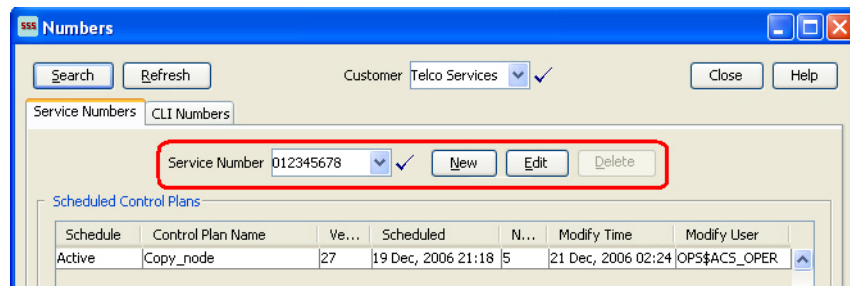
SSS Numbers

Search Refresh Customer Telco Services Close Help

Service Numbers CLI Numbers

Service Number 012345678 New Edit Delete

Scheduled Control Plans

| Schedule | Control Plan Name | Ve... | Scheduled | N... | Modify Time | Modify User |
|---|---|---|---|---|---|---|
| Active | Copy_node | 27 | 19 Dec, 2006 21:18 | 5 | 21 Dec, 2006 02:24 | OPS$ACS_OPER |